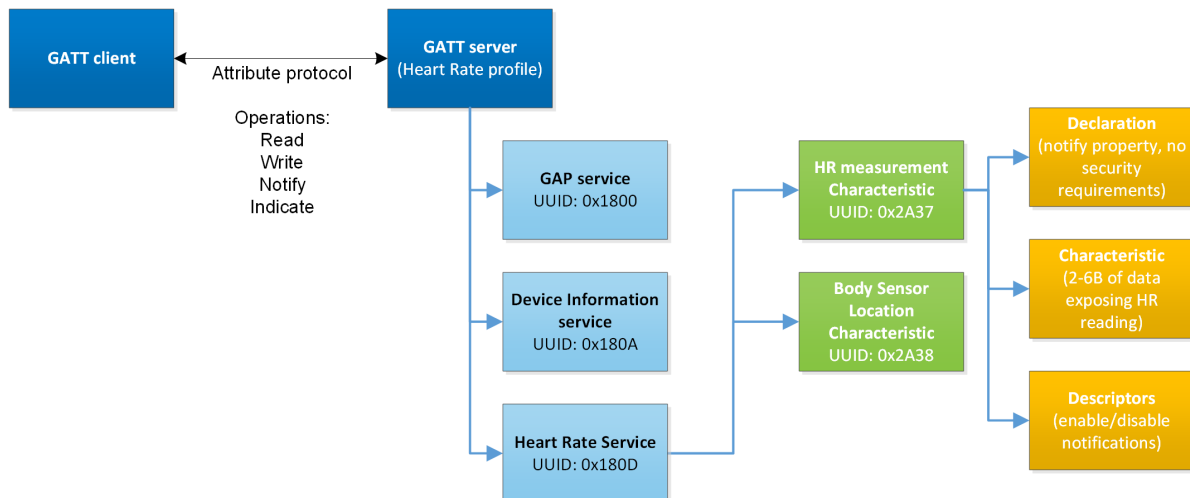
GATT client

Attribute protocol

Operations:
Read
Write
Notify
Indicate

GATT server
(Heart Rate profile)

GAP service
UUID: 0x1800

Device Information service
UUID: 0x180A

Heart Rate Service
UUID: 0x180D

HR measurement Characteristic
UUID: 0x2A37

Body Sensor Location Characteristic
UUID: 0x2A38

Declaration
(notify property, no security requirements)

Characteristic
(2-6B of data exposing HR reading)

Descriptors
(enable/disable notifications)